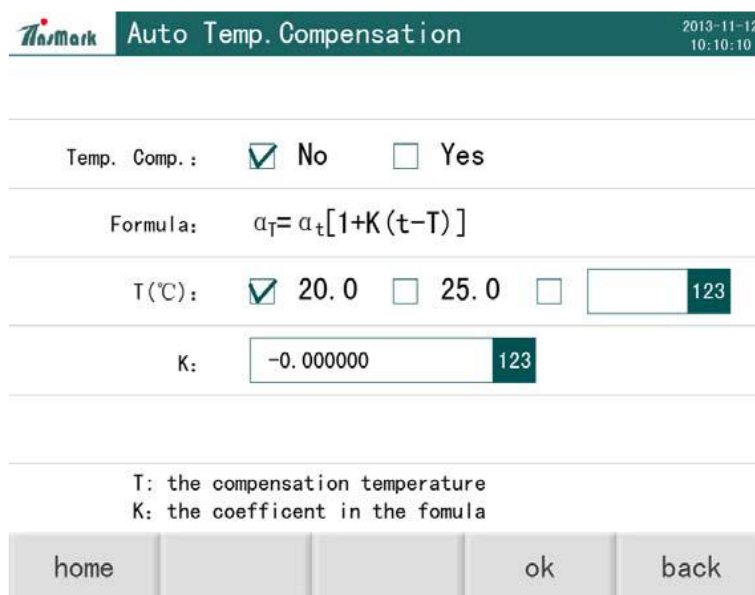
AntMark Auto Temp. Compensation 2013-11-12 10:10:10

Temp. Comp.: No Yes

Formula: $\alpha_T = \alpha_t[1+K(t-T)]$

T(℃): 20.0 25.0 123

K: -0.000000 123

T: the compensation temperature
K: the coefficent in the fomula

home ok back